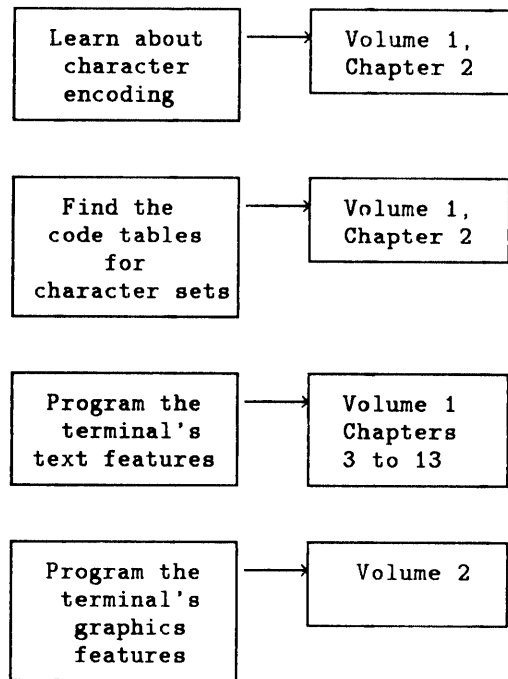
Learn about character encoding

Volume 1, Chapter 2

Find the code tables for character sets

Volume 1, Chapter 2

Program the terminal's text features

Volume 1 Chapters 3 to 13

Program the terminal's graphics features

Volume 2